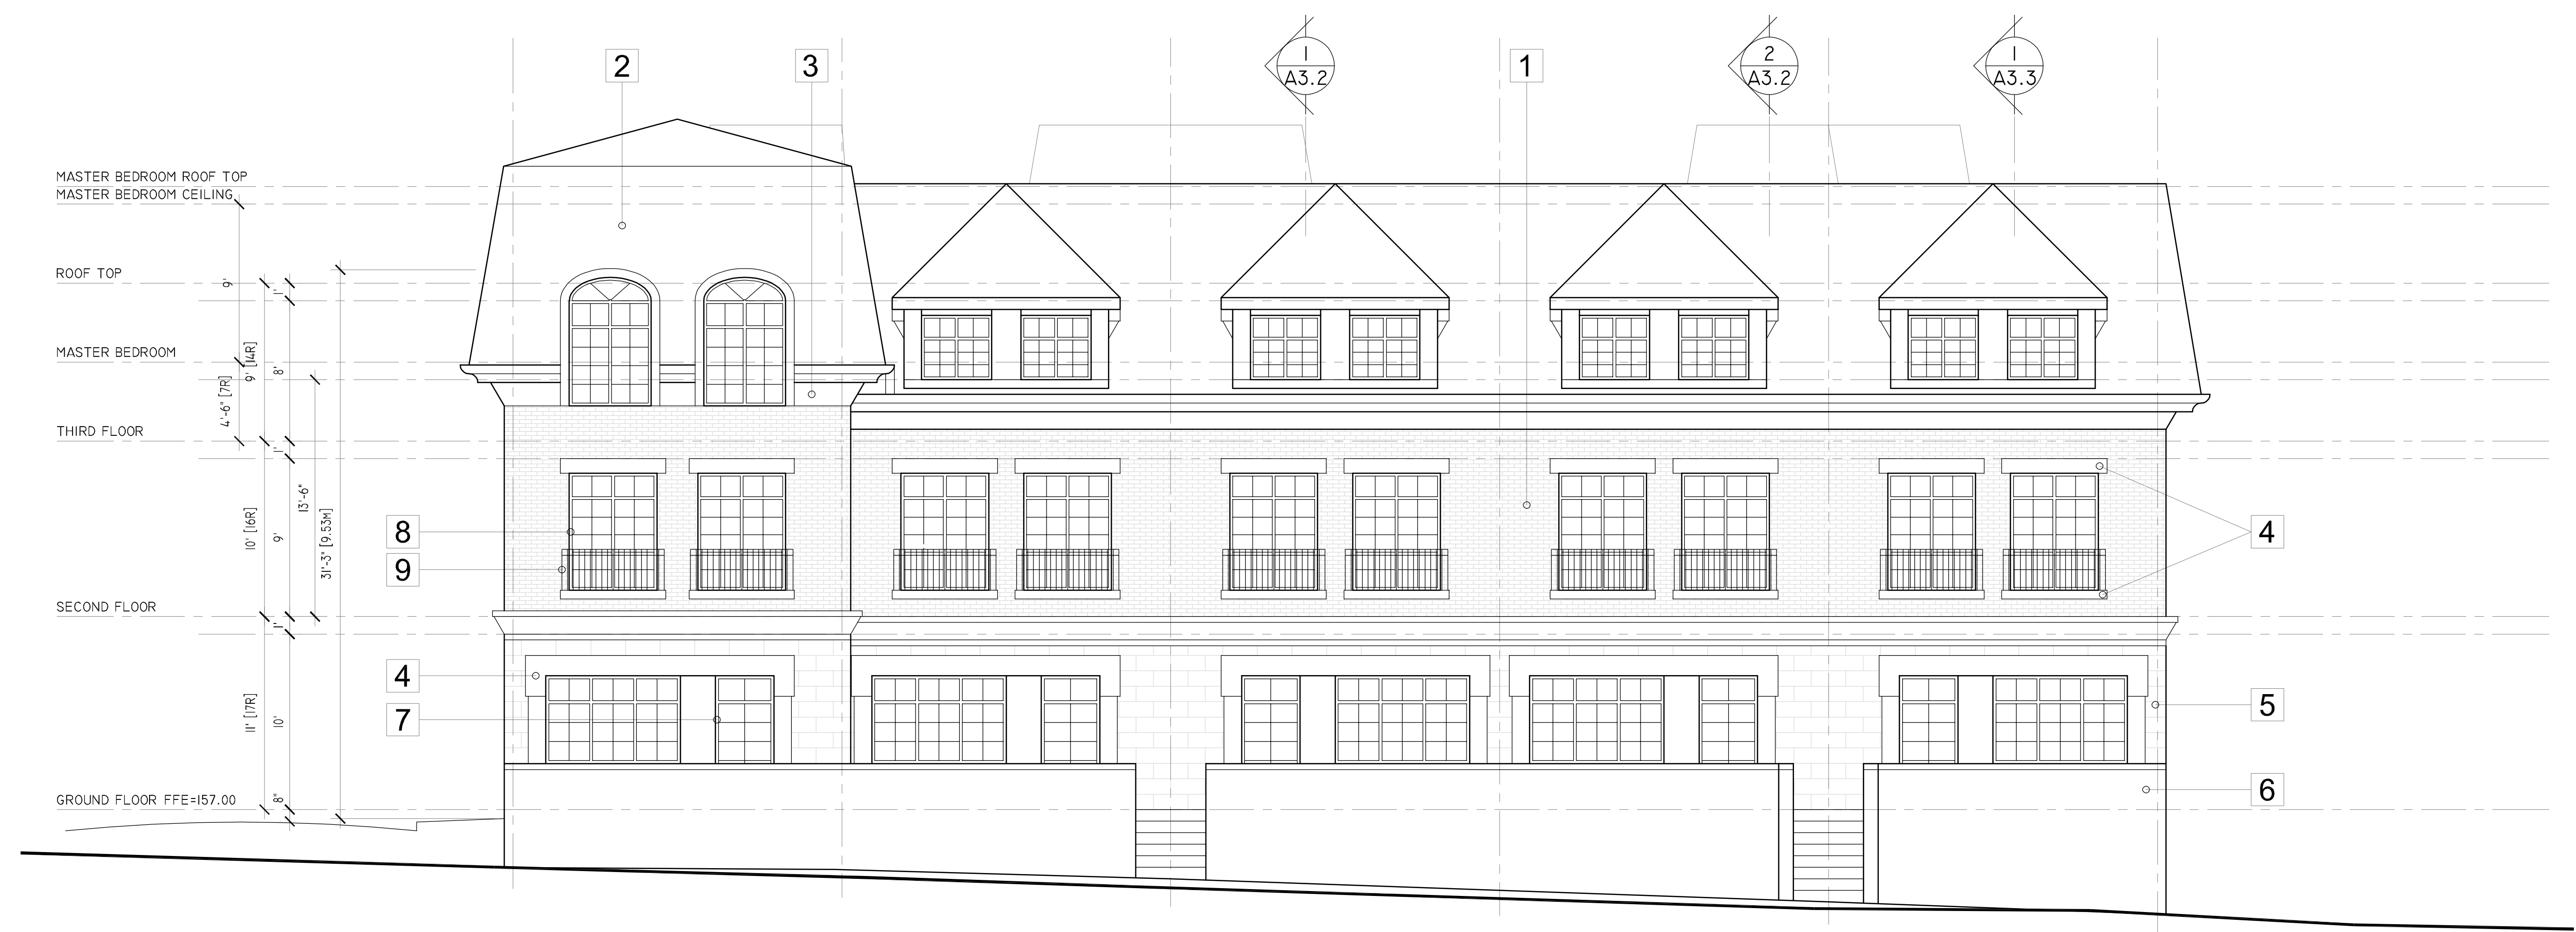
2
3
1
A3.2
1
2
A3.2
1
A3.3

MASTER BEDROOM ROOF TOP
MASTER BEDROOM CEILING
ROOF TOP
MASTER BEDROOM
THIRD FLOOR
SECOND FLOOR
GROUND FLOOR FFE=157.00

9'
1'
9' [14R]
8'
4'-6" [7R]
1'
13'-6"
10' [16R]
9'
31'-3" [9.53M]
1'
11' [17R]
10'
8"

8
9
4
7
4
5
6